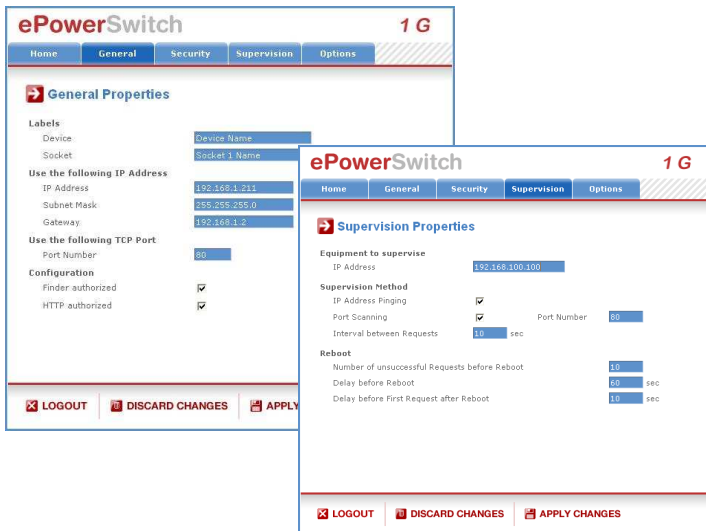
ePowerSwitch 1 G

Home General Security Supervision Options

General Properties

Labels
Device Device Name
Socket Socket 1 Name
Use the following IP Address
IP Address 192.168.1.211
Subnet Mask 255.255.255.0
Gateway 192.168.1.2
Use the following TCP Port
Port Number 80
Configuration
Finder authorized
HTTP authorized

LOGOUT DISCARD CHANGES APPLY

ePowerSwitch 1 G

Home General Security Supervision Options

Supervision Properties

Equipment to supervise
IP Address 192.168.100.100
Supervision Method
IP Address Pinging
Port Scanning Port Number 80
Interval between Requests 10 sec
Reboot
Number of unsuccessful Requests before Reboot 10
Delay before Reboot 60 sec
Delay before First Request after Reboot 10 sec

LOGOUT DISCARD CHANGES APPLY CHANGES